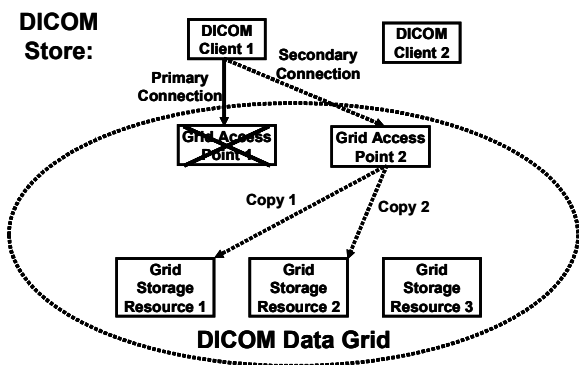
DICOM Store:

DICOM Client 1

DICOM Client 2

Primary Connection

Secondary Connection

Grid Access Point 1

Grid Access Point 2

Copy 1

Copy 2

Grid Storage Resource 1

Grid Storage Resource 2

Grid Storage Resource 3

DICOM Data Grid